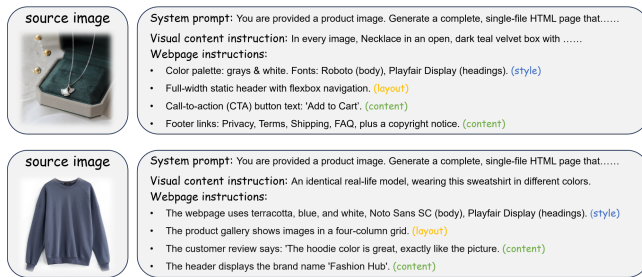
source image

System prompt: You are provided a product image. Generate a complete, single-file HTML page that……

Visual content instruction: In every image, Necklace in an open, dark teal velvet box with ……

Webpage instructions:

- Color palette: grays & white. Fonts: Roboto (body), Playfair Display (headings). (style)
- Full-width static header with flexbox navigation. (layout)
- Call-to-action (CTA) button text: 'Add to Cart'. (content)
- Footer links: Privacy, Terms, Shipping, FAQ, plus a copyright notice. (content)

source image

System prompt: You are provided a product image. Generate a complete, single-file HTML page that……

Visual content instruction: An identical real-life model, wearing this sweatshirt in different colors.

Webpage instructions:

- The webpage uses terracotta, blue, and white, Noto Sans SC (body), Playfair Display (headings). (style)
- The product gallery shows images in a four-column grid. (layout)
- The customer review says: 'The hoodie color is great, exactly like the picture. (content)
- The header displays the brand name 'Fashion Hub'. (content)